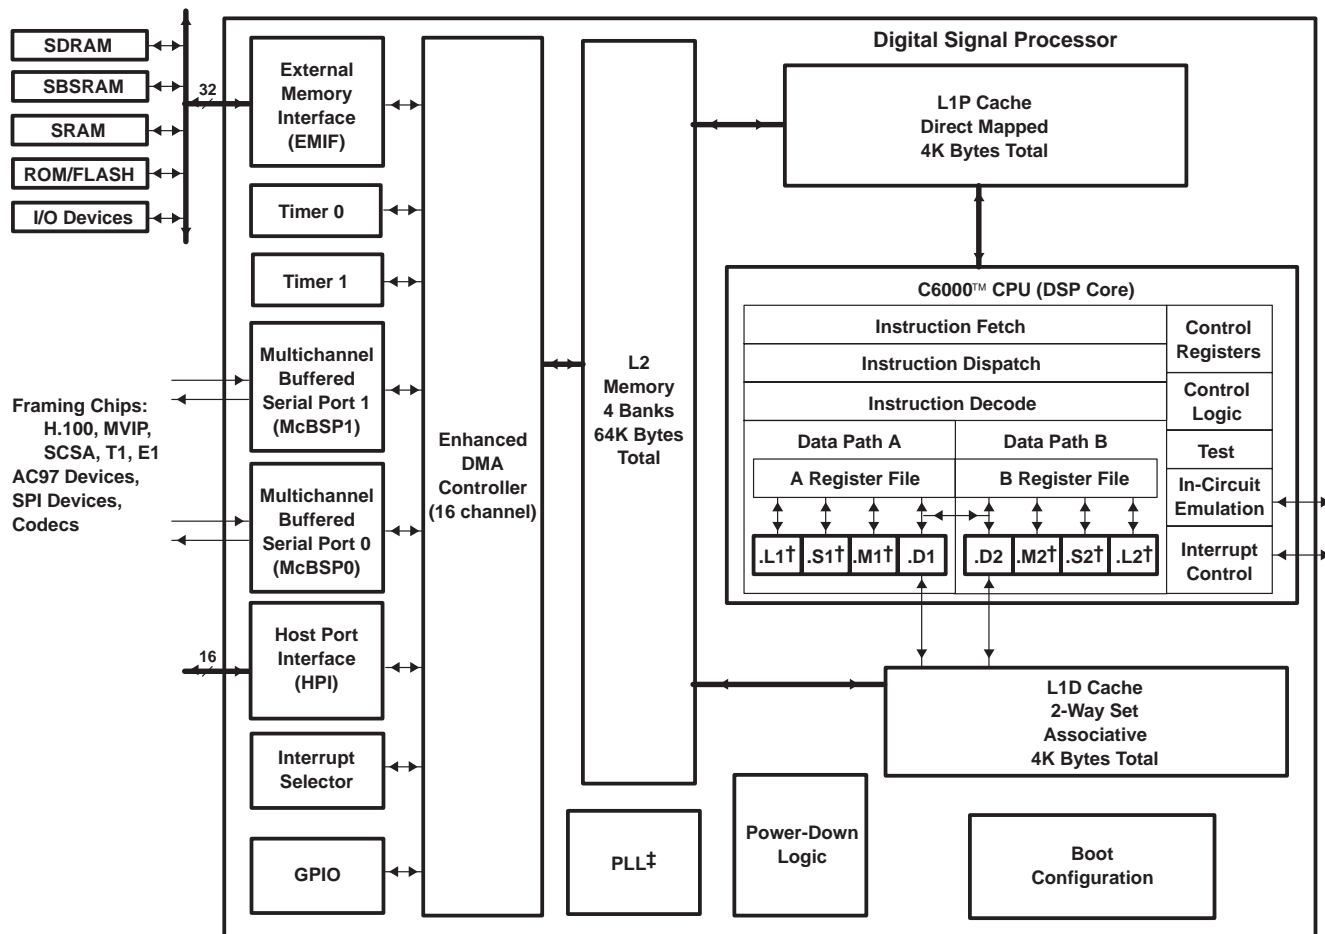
SDRAM
SBSRAM
SRAM
ROM/FLASH
I/O Devices
32
External Memory Interface (EMIF)
Timer 0
Timer 1
Framing Chips: H.100, MVIP, SCSA, T1, E1 AC97 Devices, SPI Devices, Codecs
Multichannel Buffered Serial Port 1 (McBSP1)
Multichannel Buffered Serial Port 0 (McBSP0)
16
Host Port Interface (HPI)
Interrupt Selector
GPIO
Enhanced DMA Controller (16 channel)
L2 Memory 4 Banks 64K Bytes Total
PLL‡
Power-Down Logic
Digital Signal Processor
L1P Cache Direct Mapped 4K Bytes Total
C6000™ CPU (DSP Core)
Instruction Fetch
Instruction Dispatch
Instruction Decode
Control Registers
Control Logic
Test
In-Circuit Emulation
Interrupt Control
Data Path A
Data Path B
A Register File
B Register File
.L1† .S1† .M1† .D1
.D2 .M2† .S2† .L2†
L1D Cache 2-Way Set Associative 4K Bytes Total
Boot Configuration